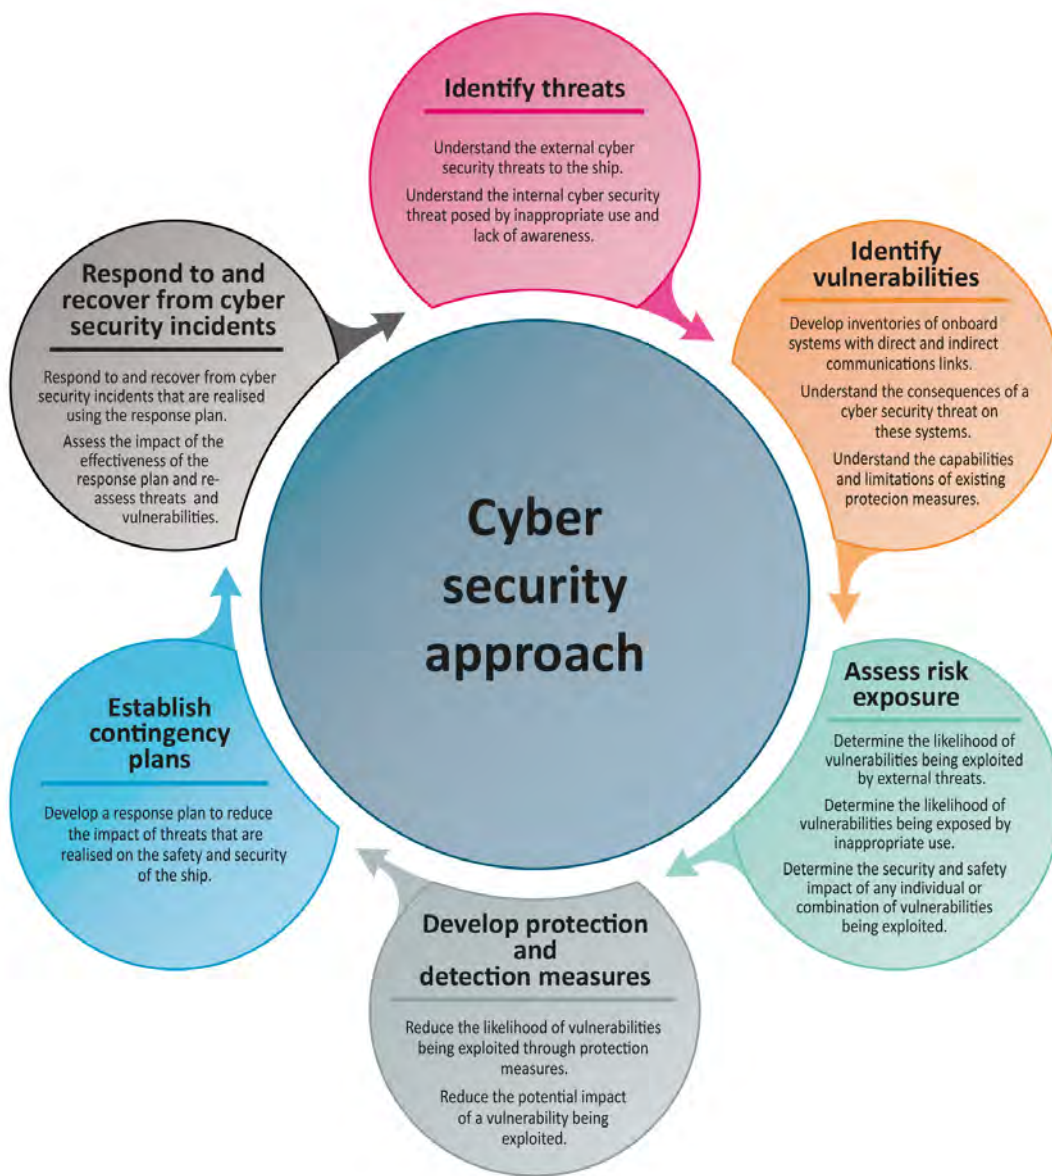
Identify threats

Understand the external cyber security threats to the ship.

Understand the internal cyber security threat posed by inappropriate use and lack of awareness.

Identify vulnerabilities

Develop inventories of onboard systems with direct and indirect communications links.

Understand the consequences of a cyber security threat on these systems.

Understand the capabilities and limitations of existing protecion measures.

Assess risk exposure

Determine the likelihood of vulnerabilities being exploited by external threats.

Determine the likelihood of vulnerabilities being exposed by inappropriate use.

Determine the security and safety impact of any individual or combination of vulnerabilities being exploited.

Develop protection and detection measures

Reduce the likelihood of vulnerabilities being exploited through protection measures.

Reduce the potential impact of a vulnerability being exploited.

Establish contingency plans

Develop a response plan to reduce the impact of threats that are realised on the safety and security of the ship.

Respond to and recover from cyber security incidents

Respond to and recover from cyber security incidents that are realised using the response plan.

Assess the impact of the effectiveness of the response plan and reassess threats and vulnerabilities.

Cyber security approach